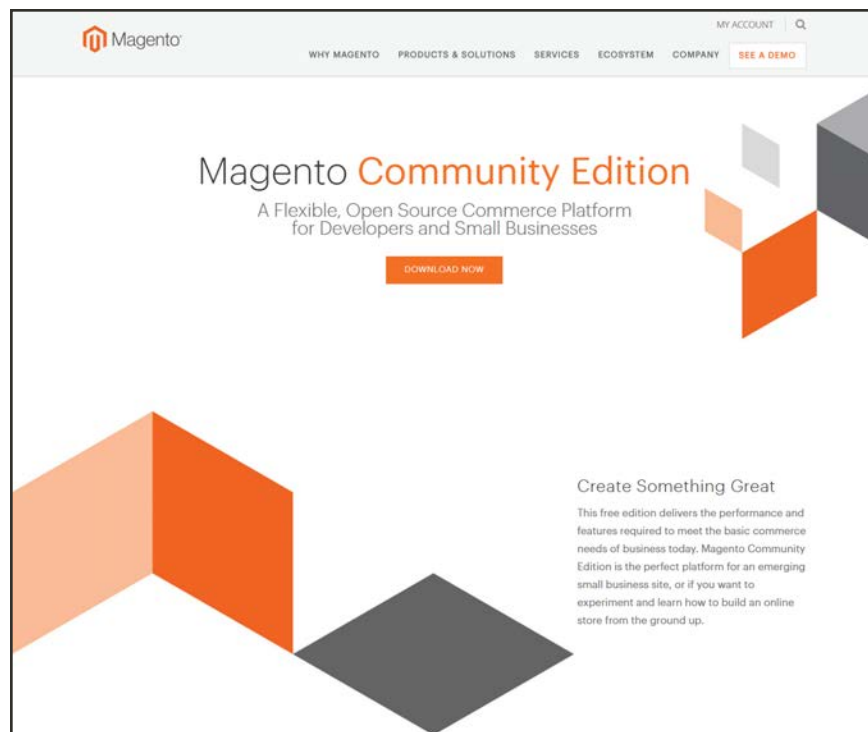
Magento

MY ACCOUNT

WHY MAGENTO PRODUCTS & SOLUTIONS SERVICES ECOSYSTEM COMPANY SEE A DEMO

Magento Community Edition

A Flexible, Open Source Commerce Platform for Developers and Small Businesses

DOWNLOAD NOW

Create Something Great

This free edition delivers the performance and features required to meet the basic commerce needs of business today. Magento Community Edition is the perfect platform for an emerging small business site, or if you want to experiment and learn how to build an online store from the ground up.